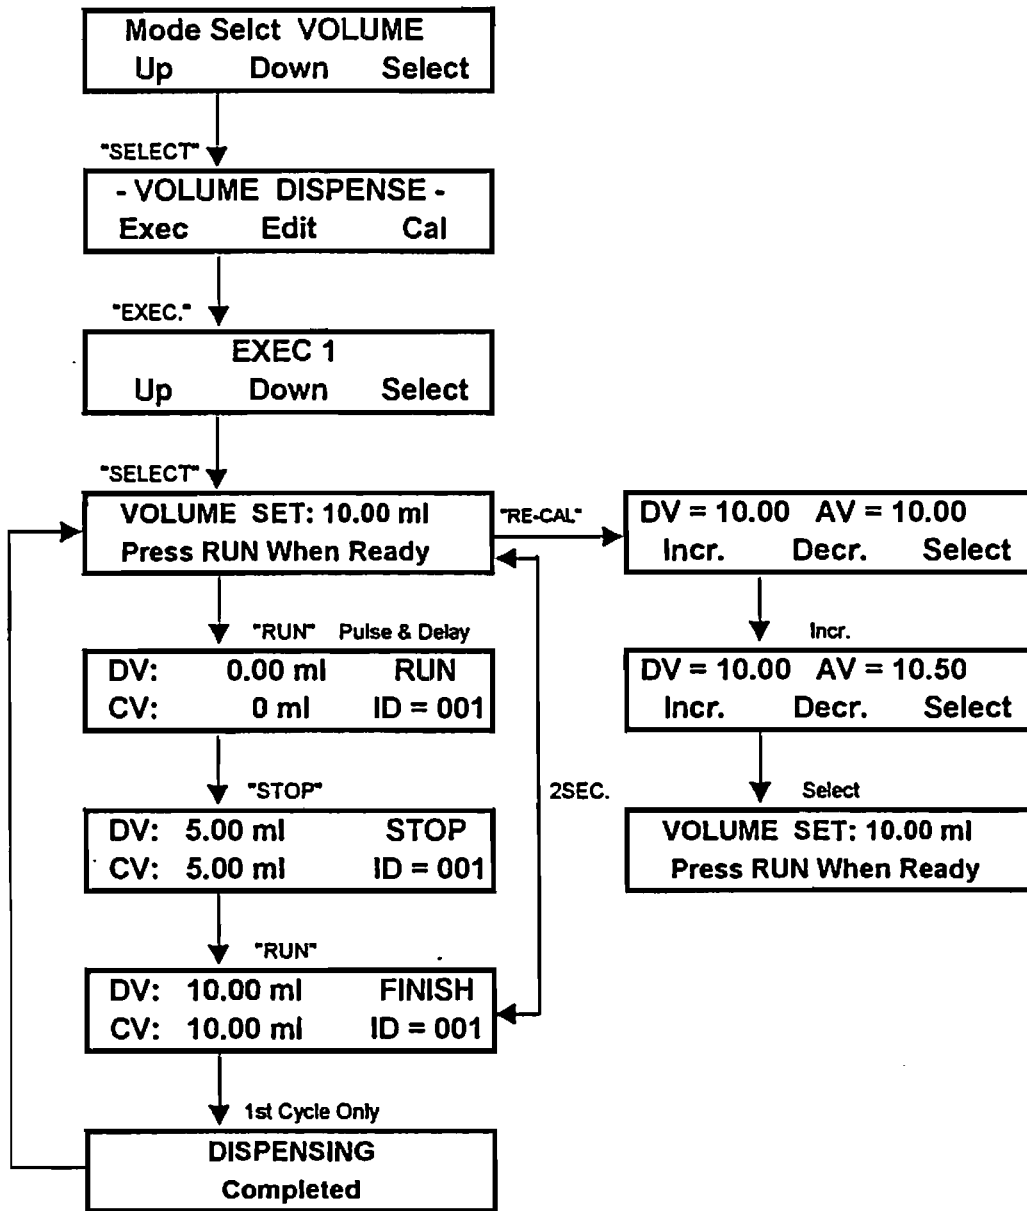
Mode Selct VOLUME
Up Down Select

"SELECT"

- VOLUME DISPENSE -
Exec Edit Cal

"EXEC."

EXEC 1
Up Down Select

"SELECT"

VOLUME SET: 10.00 ml
Press RUN When Ready

"RE-CAL"

DV = 10.00 AV = 10.00
Incr. Decr. Select

Incr.

DV = 10.00 AV = 10.50
Incr. Decr. Select

Select

VOLUME SET: 10.00 ml
Press RUN When Ready

"RUN" Pulse & Delay

DV: 0.00 ml RUN
CV: 0 ml ID = 001

"STOP"

2SEC.

DV: 5.00 ml STOP
CV: 5.00 ml ID = 001

"RUN"

DV: 10.00 ml FINISH
CV: 10.00 ml ID = 001

1st Cycle Only

DISPENSING
Completed